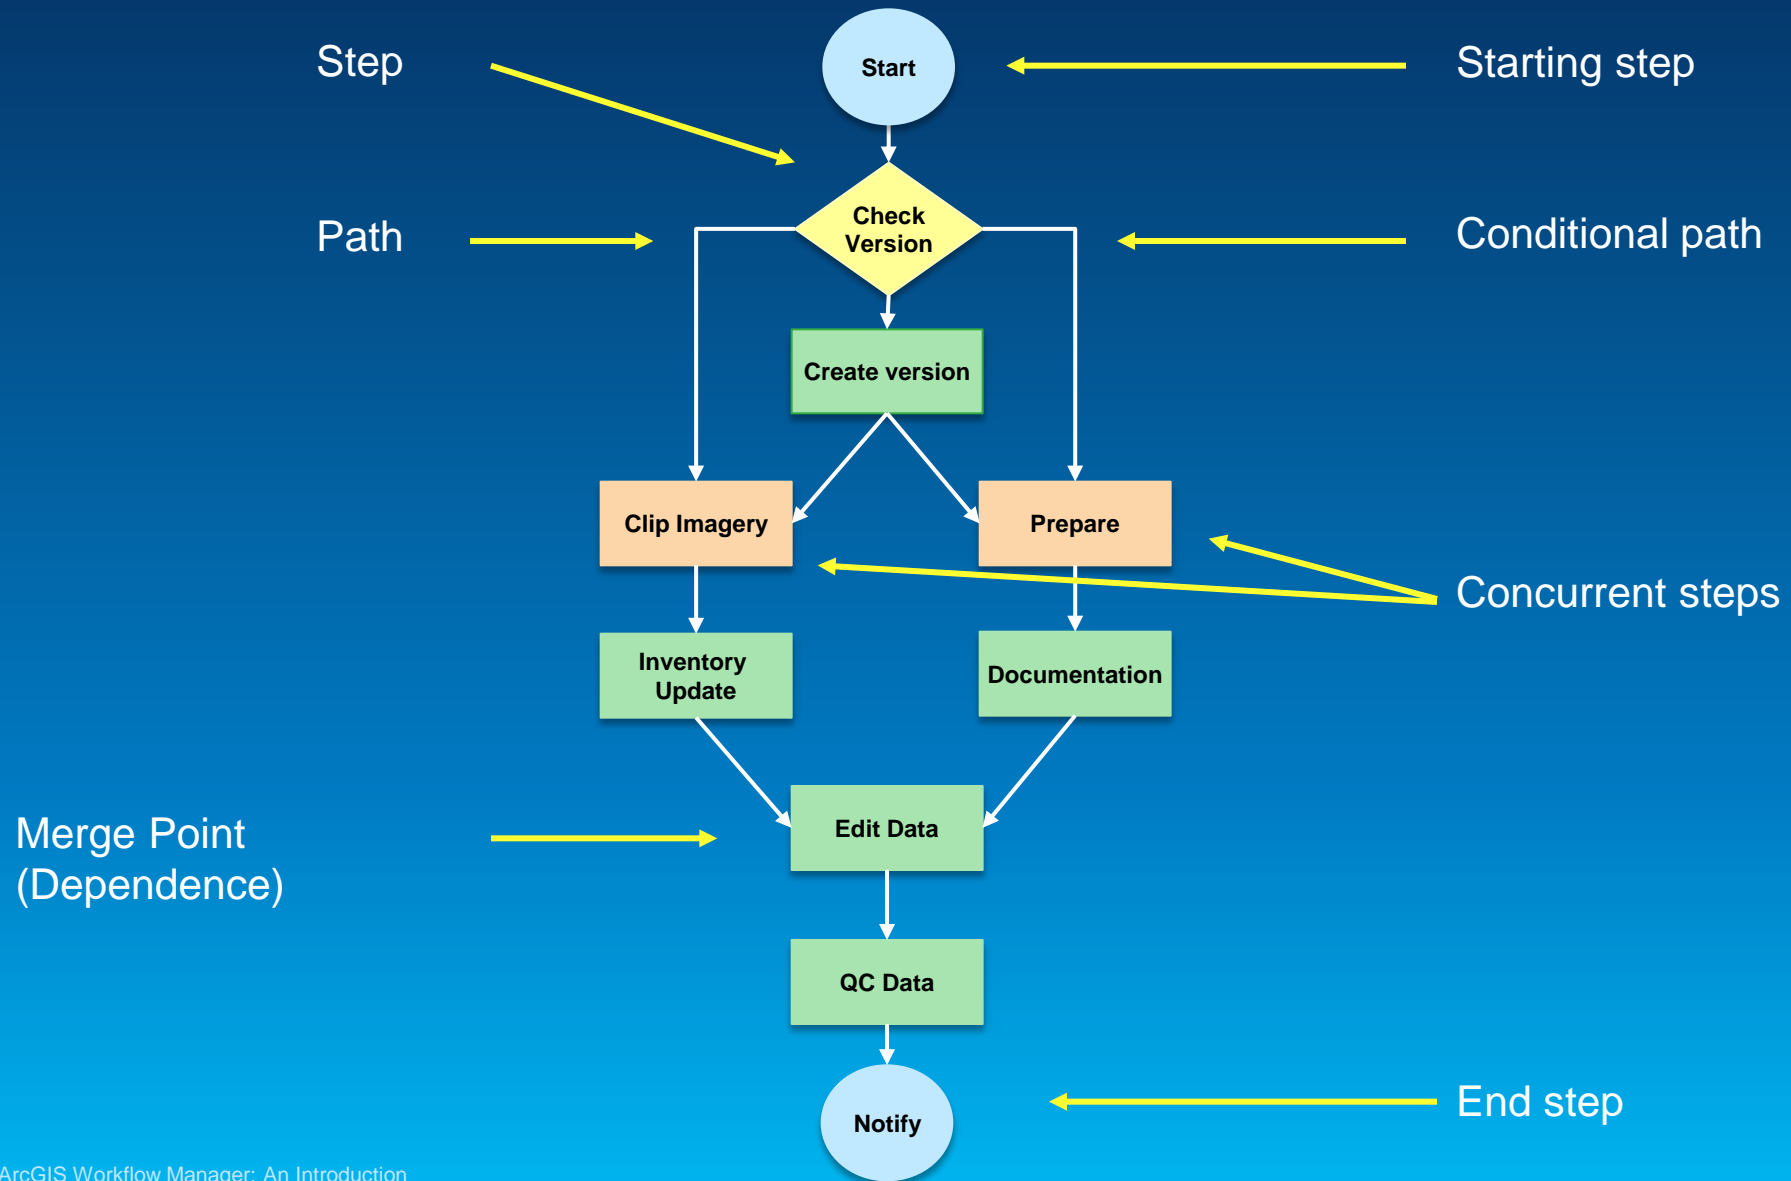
Step

Start

Starting step

Path

Check Version

Conditional path

Create version

Clip Imagery

Prepare

Concurrent steps

Inventory Update

Documentation

Merge Point (Dependence)

Edit Data

QC Data

Notify

End step

ArcGIS Workflow Manager: An Introduction